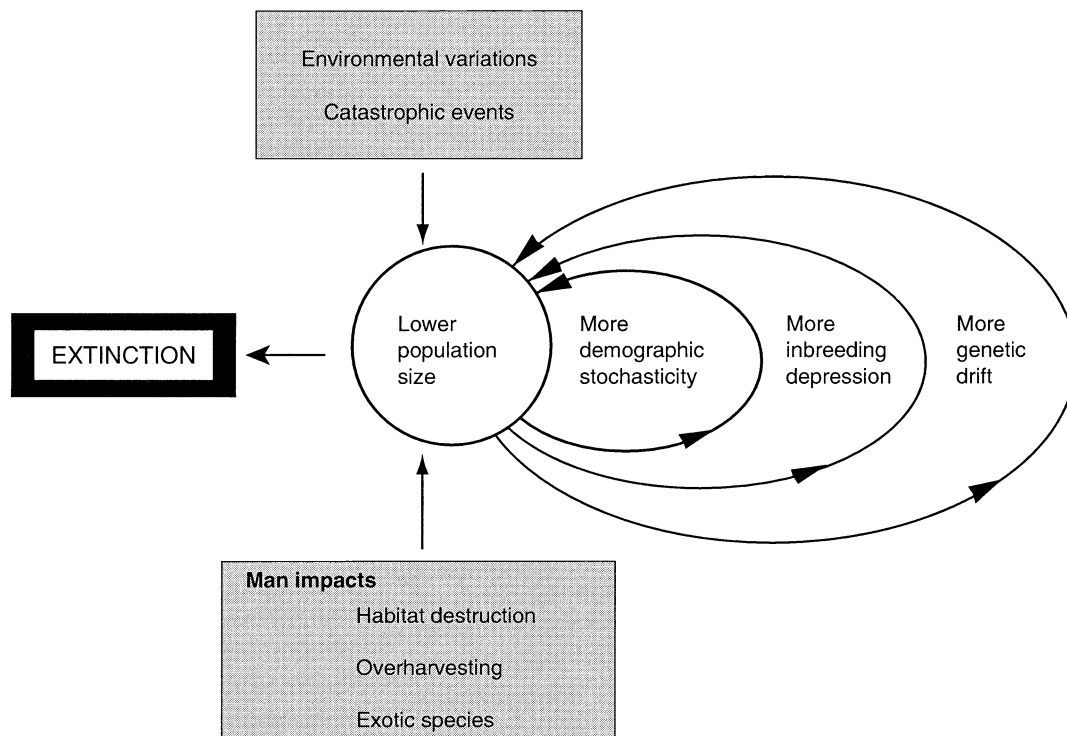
Environmental variations

Catastrophic events

EXTINCTION

Lower population size

More demographic stochasticity

More inbreeding depression

More genetic drift

Man impacts

Habitat destruction

Overharvesting

Exotic species